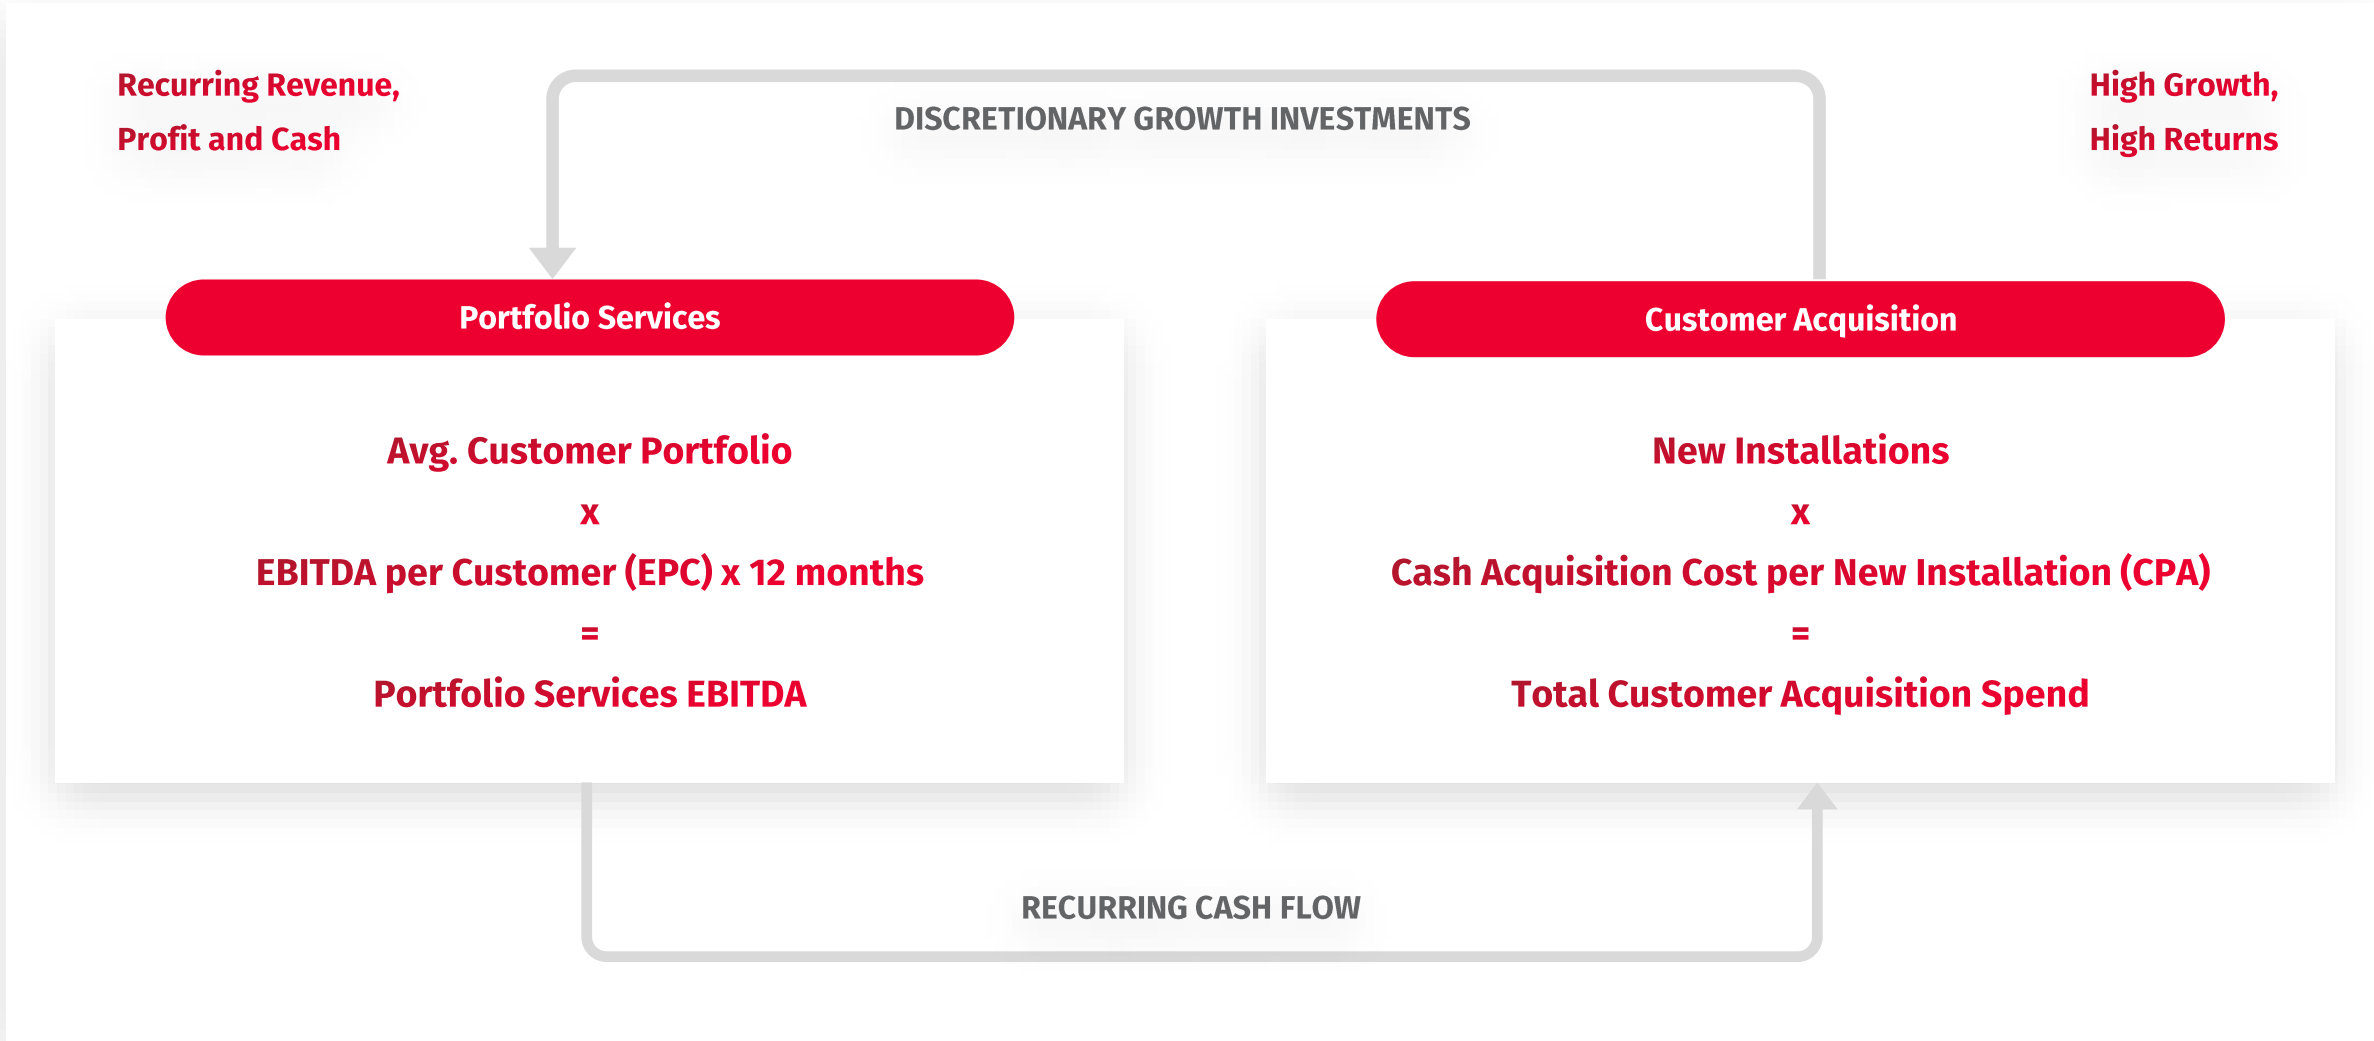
Recurring Revenue, Profit and Cash

DISCRETIONARY GROWTH INVESTMENTS

High Growth, High Returns

Portfolio Services

Avg. Customer Portfolio

x

EBITDA per Customer (EPC) x 12 months

=

Portfolio Services EBITDA

Customer Acquisition

New Installations

x

Cash Acquisition Cost per New Installation (CPA)

=

Total Customer Acquisition Spend

RECURRING CASH FLOW